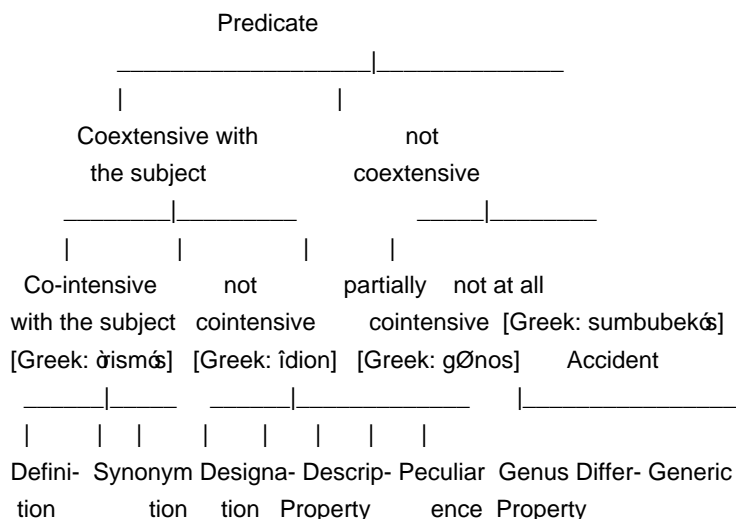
Predicate

Coextensive with the subject

not coextensive

Co-intensive with the subject

not cointensive

partially cointensive

not at all [Greek: sumbubekós]

[Greek: òrismós] [Greek: îdion] [Greek: gØnos] Accident

Definition Synonym Designation Description Peculiar Property Genus Difference Generic Property